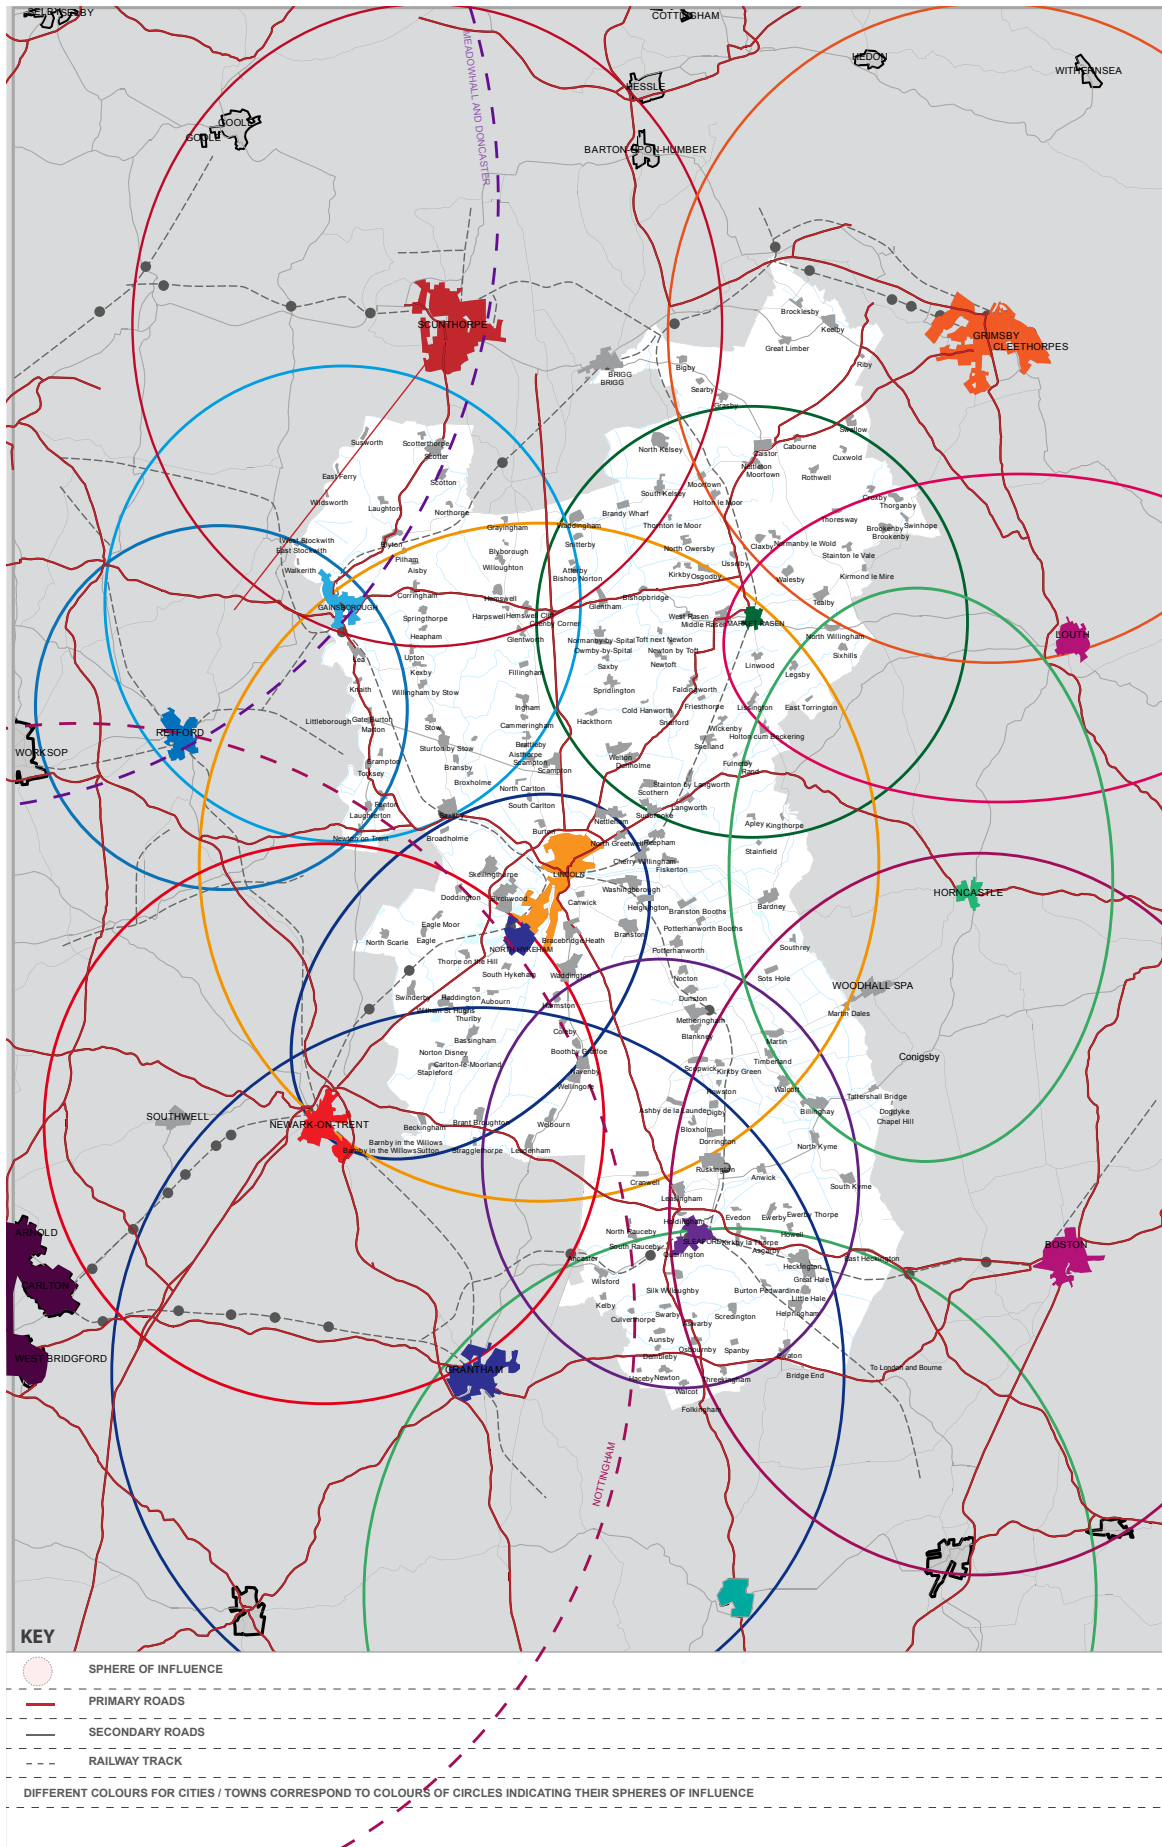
SELBY
COTTINGHAM
MEADOWHALL AND DONCASTER
HEDON
WITHERNSEA
HESSLE
GOOLE
BARTON-UPON-HUMBER
SCUNTHORPE
BRIGG
GRIMSBY
CLEETHORPES
Brocklesby
Keelby
Great Limber
Bigby
Searby
Riby
Swallow
Cabourne
Caistor
Nettleton
Moortown
Cuxwold
Rothwell
North Kelsey
South Kelsey
Holton le Moor
Thornton le Moor
Croxby
Thorganby
Thoresway
Swinhope
Brookenby
Claxby
Normanby le Wold
Stainton le Vale
Usselby
Walesby
Kirmond le Mire
Tealby
North Owersby
Kirkby cum Osgodby
Brandy Wharf
Waddingham
Snitterby
Atterby
Bishop Norton
Glentham
Bishopbridge
West Rasen
Middle Rasen
MARKET RASEN
North Willingham
Sixhills
LOUTH
Susworth
Scotterthorpe
Scotter
Scotton
East Ferry
Wildsworth
Laughton
Northorpe
Grayingham
Blyborough
Willoughton
Blyton
Pilham
Aisby
West Stockwith
East Stockwith
Walkerith
GAINSBOROUGH
Corringham
Hemswell
Harpswell
Hemswell Cliff
Glentworth
Caenby Corner
Springthorpe
Heapham
Normanby-by-Spital
Owmby-by-Spital
Toft next Newton
Newton by Toft
Newtoft
Saxby
Spridlington
Faldingworth
Friesthorpe
Linwood
Legsby
Lissington
East Torrington
Wickenby
Holton cum Beckering
Snarford
Cold Hanworth
Fillingham
Upton
Kexby
Lea
Knaith
Willingham by Stow
Gate Burton
Marton
Stow
Sturton by Stow
Ingham
Cammeringham
Hackthorn
Brattleby
Aisthorpe
Scampton
Welton
Dunholme
Snelland
Friesthorpe
Fulnetby
Rand
Stainton by Langworth
Scothern
Langworth
Sudbrooke
Nettleham
Littleborough
RETFORD
WORKSOP
Brampton
Torksey
Bransby
Broxholme
North Carlton
South Carlton
Burton
Fenton
Laughterton
Newton on Trent
Saxilby
Broadholme
Greetwell
Reepham
Cherry Willingham
Fiskerton
Apley
Kingthorpe
Stainfield
Bardney
HORNCASTLE
Skellingthorpe
LINCOLN
Washingborough
Heighington
Branston Booths
Canwick
Birchwood
Doddington
Eagle Moor
North Scarle
Eagle
NORTH HYKEHAM
Bracebridge Heath
Branston
Potterhanworth Booths
Potterhanworth
Southrey
Thorpe on the Hill
South Hykeham
Waddington
Nocton
Sots Hole
WOODHALL SPA
Martin Dales
Dunston
Metheringham
Blankney
Swinderby
Haddington
Aubourn
Witham St Hughs
Thurlby
Harmston
Coleby
Bassingham
Boothby Graffoe
Norton Disney
Carlton-le-Moorland
Stapleford
Navenby
Wellingore
Martin
Timberland
Kirkby Green
Scopwick
Walcott
Rowston
Conigsby
Tattershall Bridge
Dogdyke
Chapel Hill
Billinghay
Ashby de la Launde
Digby
Bloxholm
Dorrington
North Kyme
SOUTHWELL
NEWARK-ON-TRENT
Beckingham
Brant Broughton
Welbourn
Barnby in the Willows
Stragglethorpe
Leadenham
Barnby in the Willows Sutton
Ruskington
Anwick
South Kyme
Cranwell
Leasingham
Holdingham
Evedon
Ewerby
Ewerby Thorpe
Howell
North Rauceby
South Rauceby
SLEAFORD
Kirkby la Thorpe
Asgarby
Quarrington
Heckington
East Heckington
BOSTON
Great Hale
Little Hale
Helpringham
Ancaster
Wilsford
Kelby
Silk Willoughby
Burton Pedwardine
Culverthorpe
Swarby
Aswarby
Scredington
Aunsby
Dembleby
Osbournby
Spanby
Threekingham
Swaton
Bridge End
Haceby
Newton
Walcot
Folkingham
To London and Bourne
ARNOLD
CARLTON
WEST BRIDGFORD
GRANTHAM
NOTTINGHAM
KEY
SPHERE OF INFLUENCE
PRIMARY ROADS
SECONDARY ROADS
RAILWAY TRACK
DIFFERENT COLOURS FOR CITIES / TOWNS CORRESPOND TO COLOURS OF CIRCLES INDICATING THEIR SPHERES OF INFLUENCE